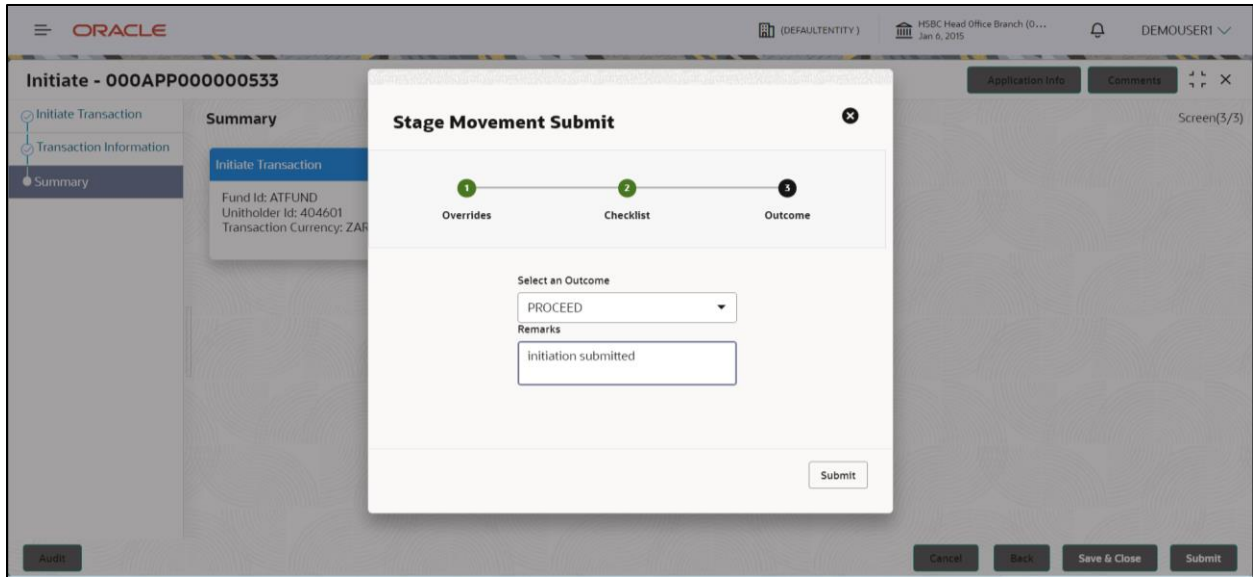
ORACLE

(DEFAULTENTITY)

HSBC Head Office Branch (0...
Jan 6, 2015

DEMOUSER1

Initiate - 000APP000000533

Application Info

Comments

Initiate Transaction

Transaction Information

Summary

Summary

Screen(3/3)

Initiate Transaction

Fund Id: ATFUND
Unitholder Id: 404601
Transaction Currency: ZAR

Stage Movement Submit

1 Overrides

2 Checklist

3 Outcome

Select an Outcome

PROCEED

Remarks

initiation submitted

Submit

Audit

Cancel

Back

Save & Close

Submit